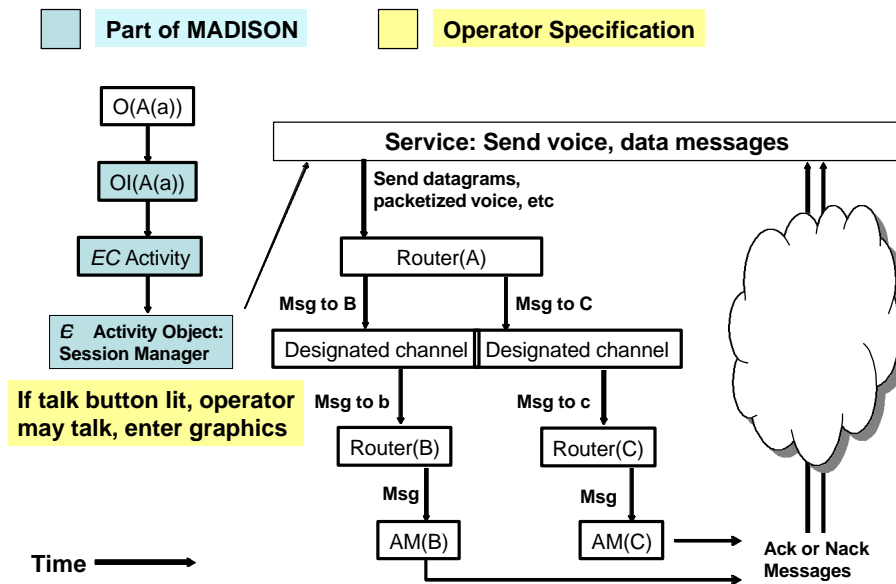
Part of MADISON

Operator Specification

O(A(a))

OI(A(a))

*EC* Activity

Ɛ Activity Object: Session Manager

If talk button lit, operator may talk, enter graphics

Service: Send voice, data messages

Send datagrams, packetized voice, etc

Router(A)

Msg to B

Msg to C

Designated channel

Designated channel

Msg to b

Msg to c

Router(B)

Router(C)

Msg

Msg

AM(B)

AM(C)

Ack or Nack Messages

Time